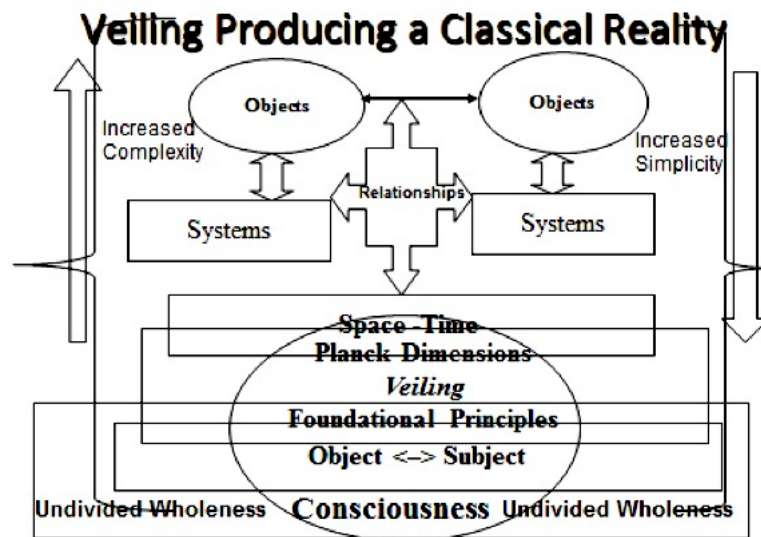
Veiling Producing a Classical Reality

Objects

Objects

Increased Complexity

Increased Simplicity

Relationships

Systems

Systems

Space -Time

Planck Dimensions

Veiling

Foundational Principles

Object <–> Subject

Undivided Wholeness

Consciousness

Undivided Wholeness